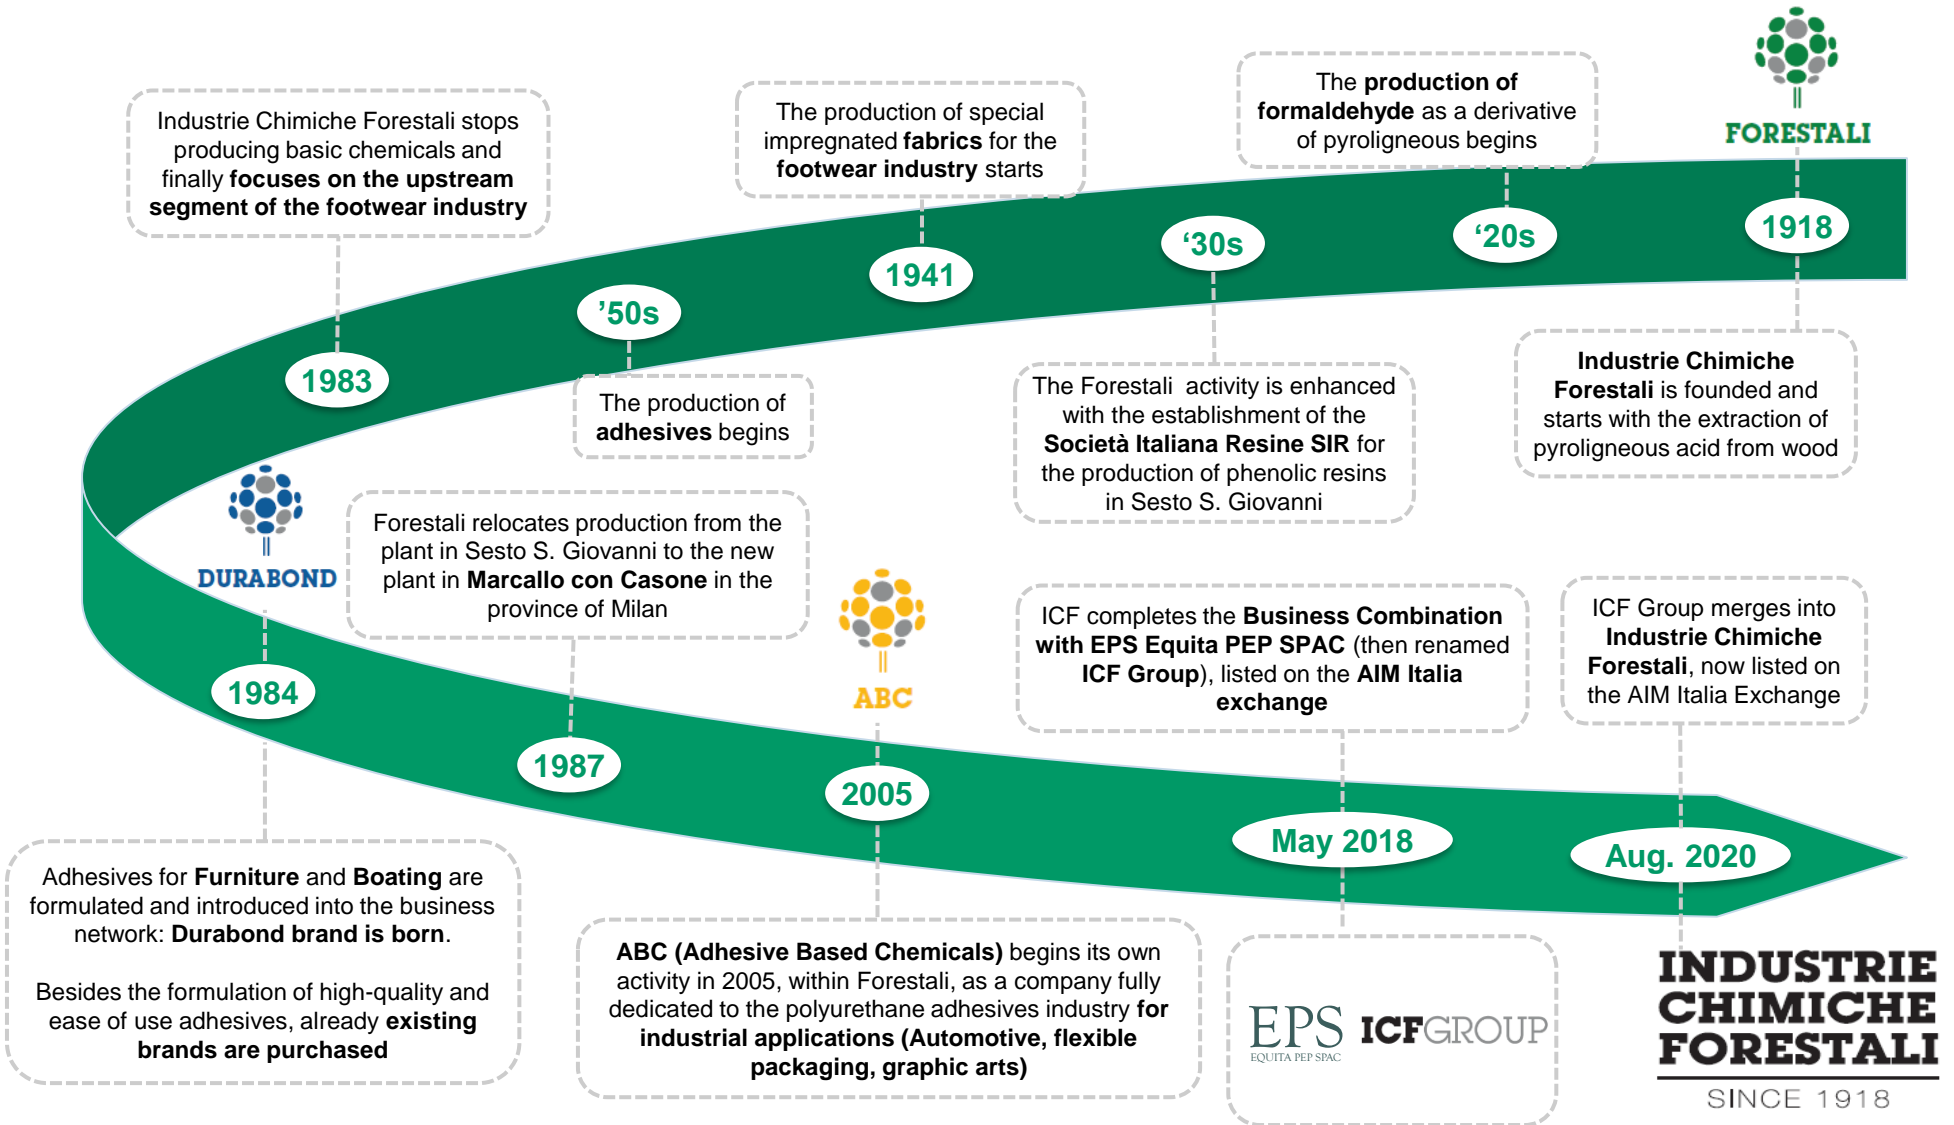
FORESTALI

1918

Industrie Chimiche Forestali is founded and starts with the extraction of pyroligneous acid from wood

'20s

The production of formaldehyde as a derivative of pyroligneous begins

'30s

The Forestali activity is enhanced with the establishment of the Società Italiana Resine SIR for the production of phenolic resins in Sesto S. Giovanni

1941

The production of special impregnated fabrics for the footwear industry starts

'50s

The production of adhesives begins

1983

Industrie Chimiche Forestali stops producing basic chemicals and finally focuses on the upstream segment of the footwear industry

DURABOND

1984

Adhesives for Furniture and Boating are formulated and introduced into the business network: Durabond brand is born.

Besides the formulation of high-quality and ease of use adhesives, already existing brands are purchased

1987

Forestali relocates production from the plant in Sesto S. Giovanni to the new plant in Marcallo con Casone in the province of Milan

ABC

2005

ABC (Adhesive Based Chemicals) begins its own activity in 2005, within Forestali, as a company fully dedicated to the polyurethane adhesives industry for industrial applications (Automotive, flexible packaging, graphic arts)

May 2018

ICF completes the Business Combination with EPS Equita PEP SPAC (then renamed ICF Group), listed on the AIM Italia exchange

EPS EQUITA PEP SPAC ICFGROUP

Aug. 2020

ICF Group merges into Industrie Chimiche Forestali, now listed on the AIM Italia Exchange

INDUSTRIE CHIMICHE FORESTALI SINCE 1918